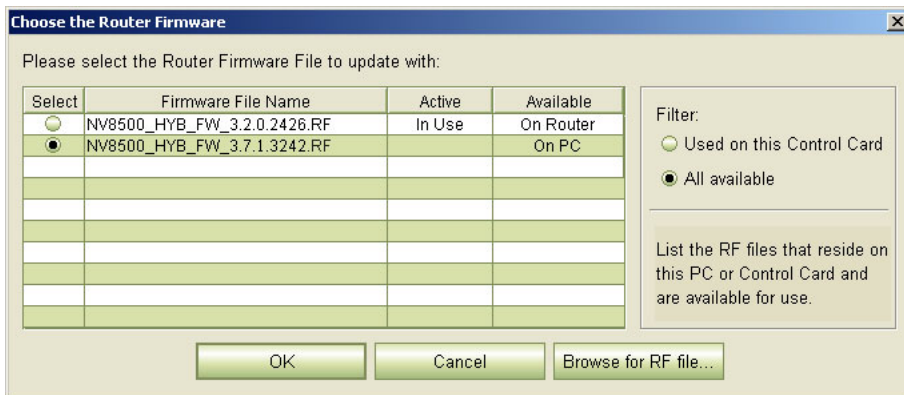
Choose the Router Firmware

Please select the Router Firmware File to update with:

| Select | Firmware File Name | Active | Available |
|---|---|---|---|
| ○ | NV8500_HYB_FW_3.2.0.2426.RF | In Use | On Router |
| ◉ | NV8500_HYB_FW_3.7.1.3242.RF | | On PC |
| | | | |
| | | | |
| | | | |
| | | | |
| | | | |
| | | | |
| | | | |
| | | | |

Filter:
○ Used on this Control Card
◉ All available

List the RF files that reside on this PC or Control Card and are available for use.

OK
Cancel
Browse for RF file...